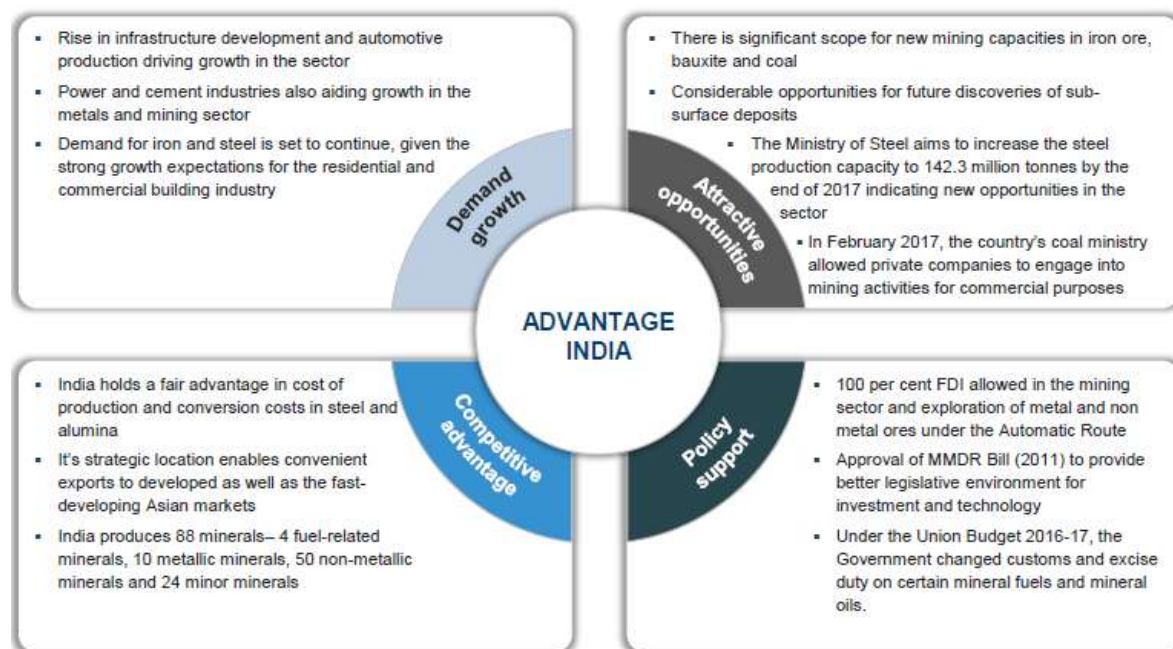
- Rise in infrastructure development and automotive production driving growth in the sector
- Power and cement industries also aiding growth in the metals and mining sector
- Demand for iron and steel is set to continue, given the strong growth expectations for the residential and commercial building industry

Demand growth

- There is significant scope for new mining capacities in iron ore, bauxite and coal
- Considerable opportunities for future discoveries of sub-surface deposits
- The Ministry of Steel aims to increase the steel production capacity to 142.3 million tonnes by the end of 2017 indicating new opportunities in the sector
- In February 2017, the country's coal ministry allowed private companies to engage into mining activities for commercial purposes

Attractive opportunities

ADVANTAGE INDIA

- India holds a fair advantage in cost of production and conversion costs in steel and alumina
- It's strategic location enables convenient exports to developed as well as the fast-developing Asian markets
- India produces 88 minerals– 4 fuel-related minerals, 10 metallic minerals, 50 non-metallic minerals and 24 minor minerals

Competitive advantage

Policy support

- 100 per cent FDI allowed in the mining sector and exploration of metal and non metal ores under the Automatic Route
- Approval of MMDR Bill (2011) to provide better legislative environment for investment and technology
- Under the Union Budget 2016-17, the Government changed customs and excise duty on certain mineral fuels and mineral oils.